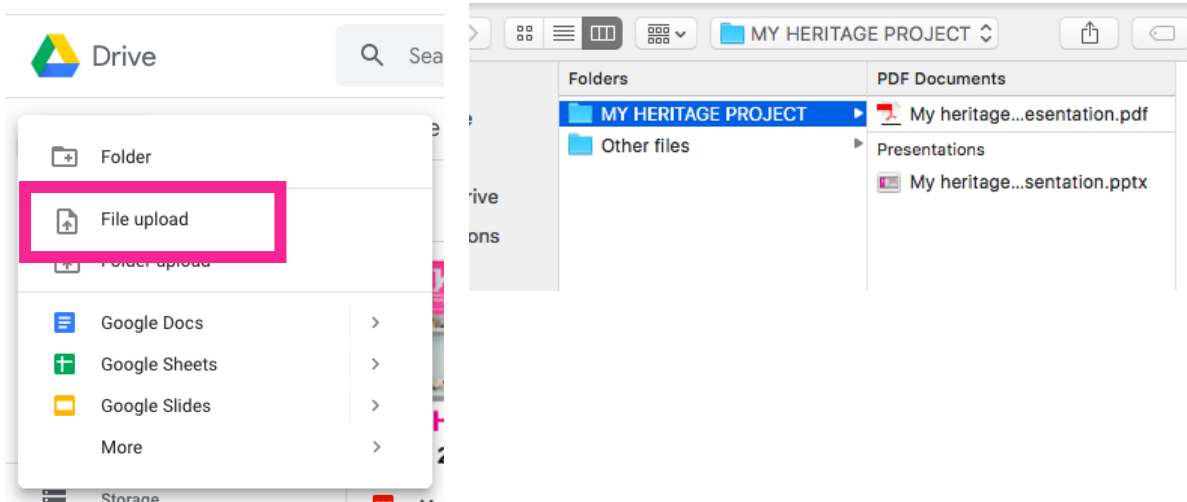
Drive

Sea

Folder

File upload

Folder upload

Google Docs

Google Sheets

Google Slides

More

Storage

e

rive

ons

MY HERITAGE PROJECT

Folders

MY HERITAGE PROJECT

Other files

PDF Documents

My heritage...esentation.pdf

Presentations

My heritage...sentation.pptx